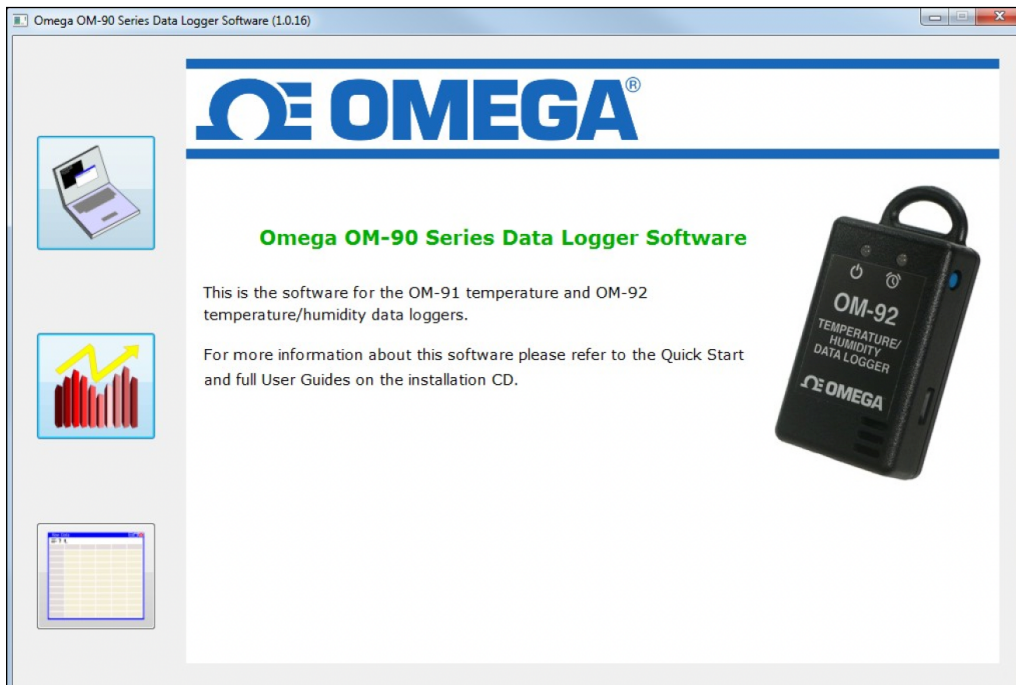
Omega OM-90 Series Data Logger Software (1.0.16)

ΩE OMEGA®

Omega OM-90 Series Data Logger Software

This is the software for the OM-91 temperature and OM-92 temperature/humidity data loggers.

For more information about this software please refer to the Quick Start and full User Guides on the installation CD.

OM-92
TEMPERATURE/ HUMIDITY DATA LOGGER
ΩE OMEGA